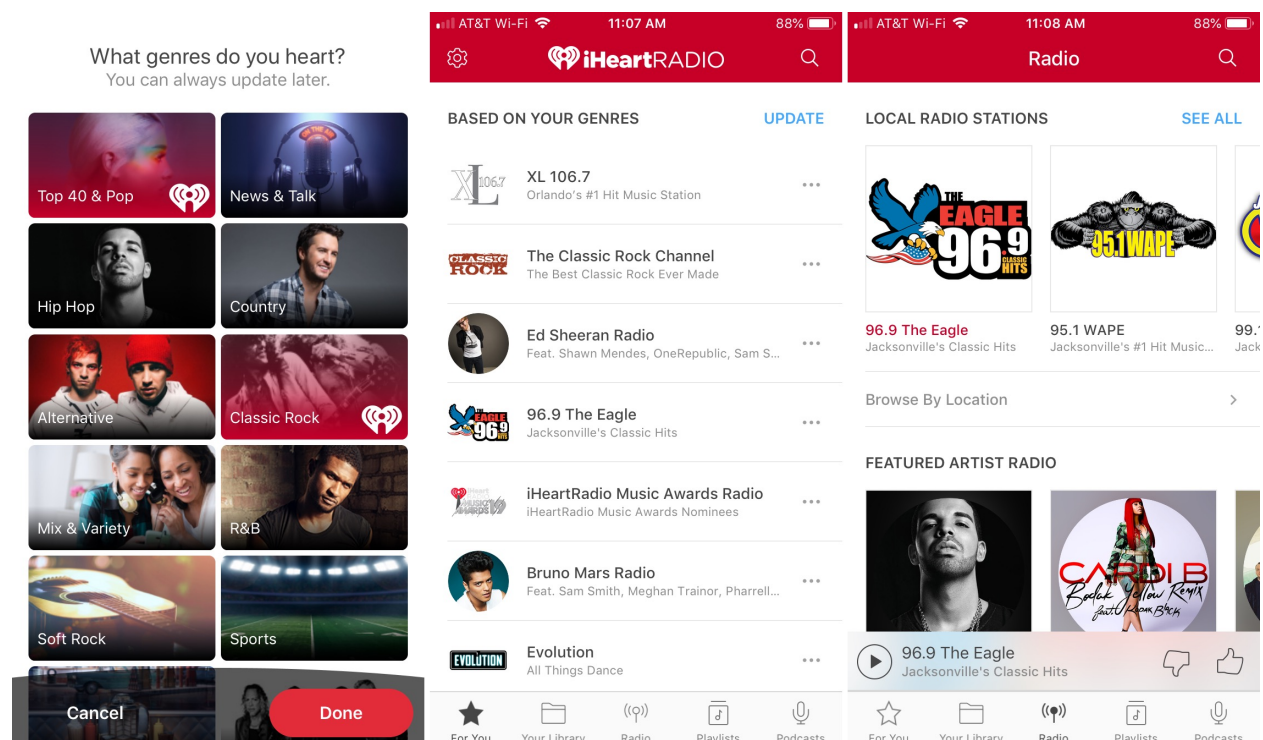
What genres do you heart?
You can always update later.

Top 40 & Pop
News & Talk
Hip Hop
Country
Alternative
Classic Rock
Mix & Variety
R&B
Soft Rock
Sports

Cancel
Done

AT&T Wi-Fi 11:07 AM 88%
iHeartRADIO

BASED ON YOUR GENRES
UPDATE

XL 106.7
Orlando's #1 Hit Music Station

The Classic Rock Channel
The Best Classic Rock Ever Made

Ed Sheeran Radio
Feat. Shawn Mendes, OneRepublic, Sam S...

96.9 The Eagle
Jacksonville's Classic Hits

iHeartRadio Music Awards Radio
iHeartRadio Music Awards Nominees

Bruno Mars Radio
Feat. Sam Smith, Meghan Trainor, Pharrell...

Evolution
All Things Dance

For You
Your Library
Radio
Playlists
Podcasts

AT&T Wi-Fi 11:08 AM 88%
Radio

LOCAL RADIO STATIONS
SEE ALL

THE EAGLE 96.9 CLASSIC HITS
95.1 WAPE

96.9 The Eagle
Jacksonville's Classic Hits

95.1 WAPE
Jacksonville's #1 Hit Music...

99.
Jack

Browse By Location

FEATURED ARTIST RADIO

CARDI B
Bodak Yellow Remix
feat. Kodak Black

96.9 The Eagle
Jacksonville's Classic Hits

For You
Your Library
Radio
Playlists
Podcasts